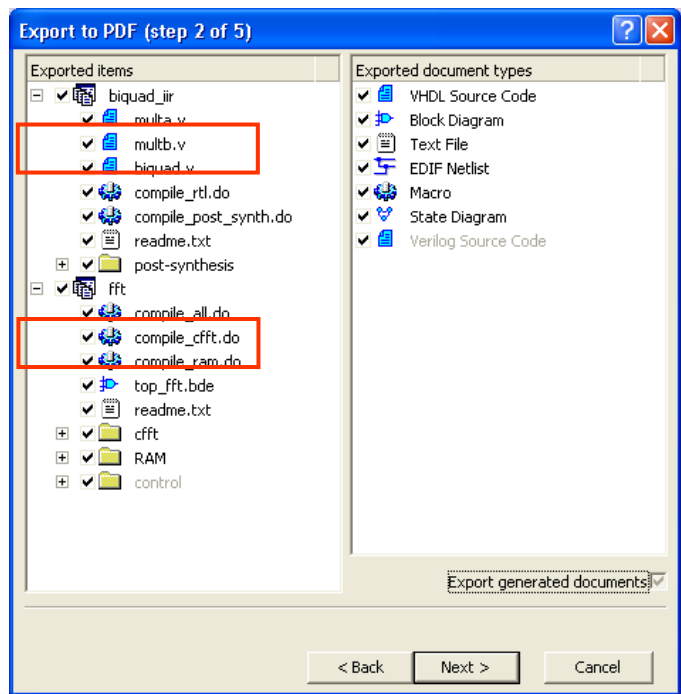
Export to PDF (step 2 of 5)

Exported items

biquad_iir
multa.v
multb.v
biquad.v
compile_rtl.do
compile_post_synth.do
readme.txt
post-synthesis
fft
compile_all.do
compile_cfft.do
compile_ram.do
top_fft.bde
readme.txt
cfft
RAM
control

Exported document types

VHDL Source Code
Block Diagram
Text File
EDIF Netlist
Macro
State Diagram
Verilog Source Code

Export generated documents

< Back
Next >
Cancel